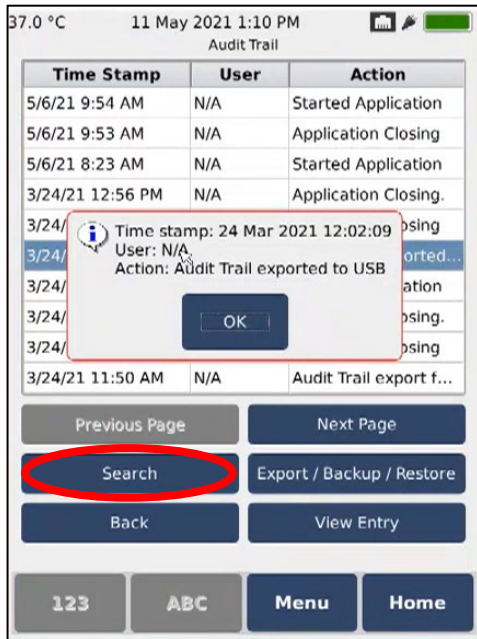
37.0 °C 11 May 2021 1:10 PM
Audit Trail

| Time Stamp | User | Action |
|---|---|---|
| 5/6/21 9:54 AM | N/A | Started Application |
| 5/6/21 9:53 AM | N/A | Application Closing |
| 5/6/21 8:23 AM | N/A | Started Application |
| 3/24/21 12:56 PM | N/A | Application Closing. |
| 3/24/ | | osing |
| 3/24/ | | orted... |
| 3/24/ | | ation |
| 3/24/ | | osing. |
| 3/24/ | | osing |
| 3/24/21 11:50 AM | N/A | Audit Trail export f... |

Time stamp: 24 Mar 2021 12:02:09
User: N/A
Action: Audit Trail exported to USB

OK

Previous Page
Next Page
Search
Export / Backup / Restore
Back
View Entry

123
ABC
Menu
Home